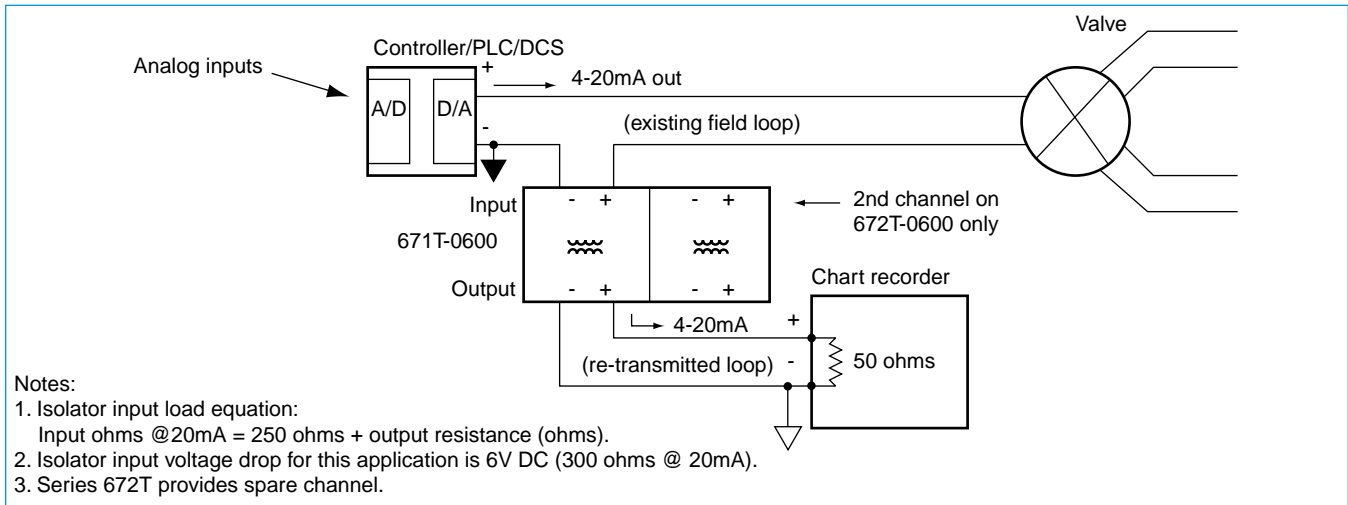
Controller/PLC/DCS

Valve

Analog inputs

A/D

D/A

+

-

4-20mA out

(existing field loop)

Input

- +

- +

2nd channel on 672T-0600 only

671T-0600

Output

- +

- +

Chart recorder

4-20mA

+

-

50 ohms

(re-transmitted loop)

Notes:
1. Isolator input load equation:
Input ohms @20mA = 250 ohms + output resistance (ohms).
2. Isolator input voltage drop for this application is 6V DC (300 ohms @ 20mA).
3. Series 672T provides spare channel.